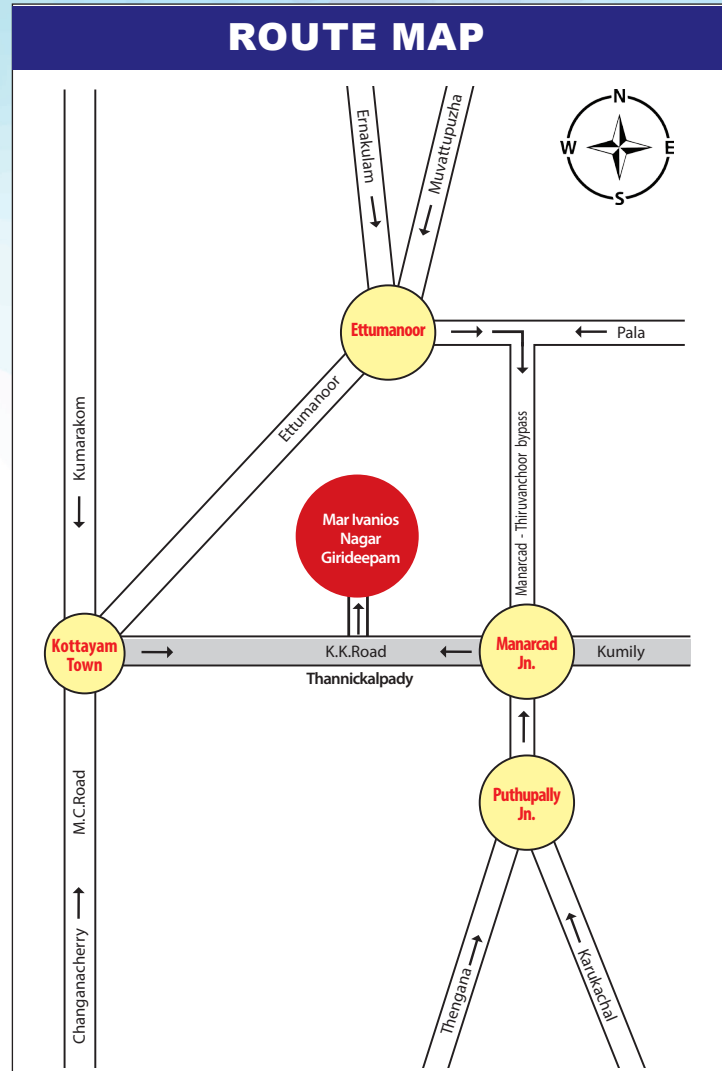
ROUTE MAP

N
W
E
S

Ernakulam

Muvattupuzha

Ettumanoor

Pala

Ettumanoor

Kumarakom

Manarcad - Thiruvanchoor bypass

Mar Ivanios Nagar Girideepam

Kottayam Town

K.K.Road

Thannickalpady

Manarcad Jn.

Kumily

Puthupally Jn.

M.C.Road

Changanacherry

Thengana

Karukachal